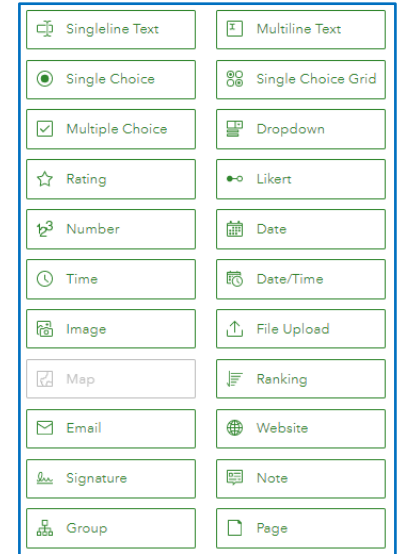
Singleline Text

Multiline Text

Single Choice

Single Choice Grid

Multiple Choice

Dropdown

Rating

Likert

Number

Date

Time

Date/Time

Image

File Upload

Map

Ranking

Email

Website

Signature

Note

Group

Page